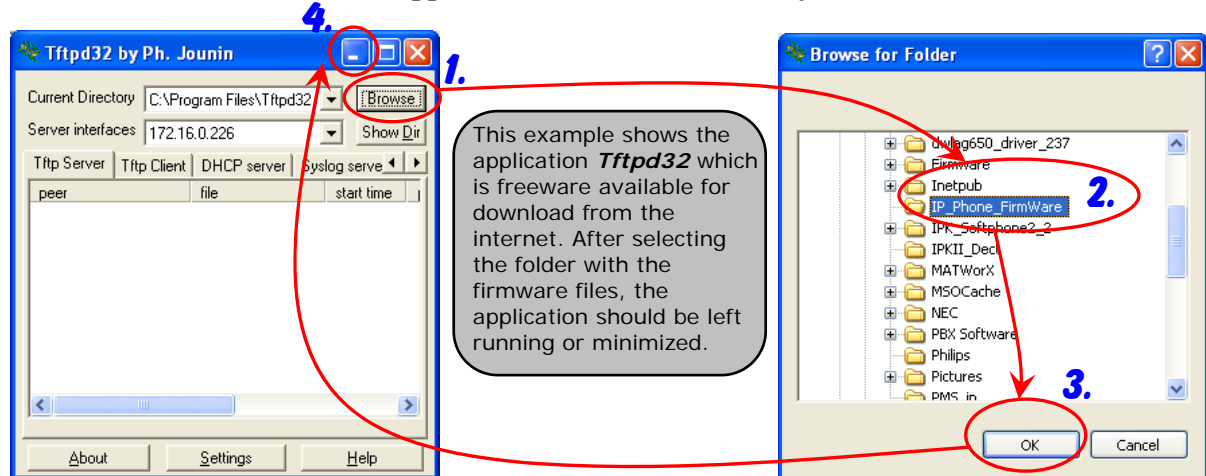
4.

Tftpd32 by Ph. Jounin

Current Directory C:\Program Files\Tftpd32 Browse

Server interfaces 172.16.0.226 Show Dir

Tftp Server | Tftp Client | DHCP server | Syslog serve

| peer | file | start time |
|---|---|---|

About | Settings | Help

1.

This example shows the application *Tftpd32* which is freeware available for download from the internet. After selecting the folder with the firmware files, the application should be left running or minimized.

Browse for Folder

dwlag650_driver_237
Firmware
Inetpub
IP_Phone_FirmWare
IPK_Softphone2_2
IPKII_Deci
MATWorX
MSOCache
NEC
PBX Software
Philips
Pictures
PMS_in

2.

3.

OK | Cancel